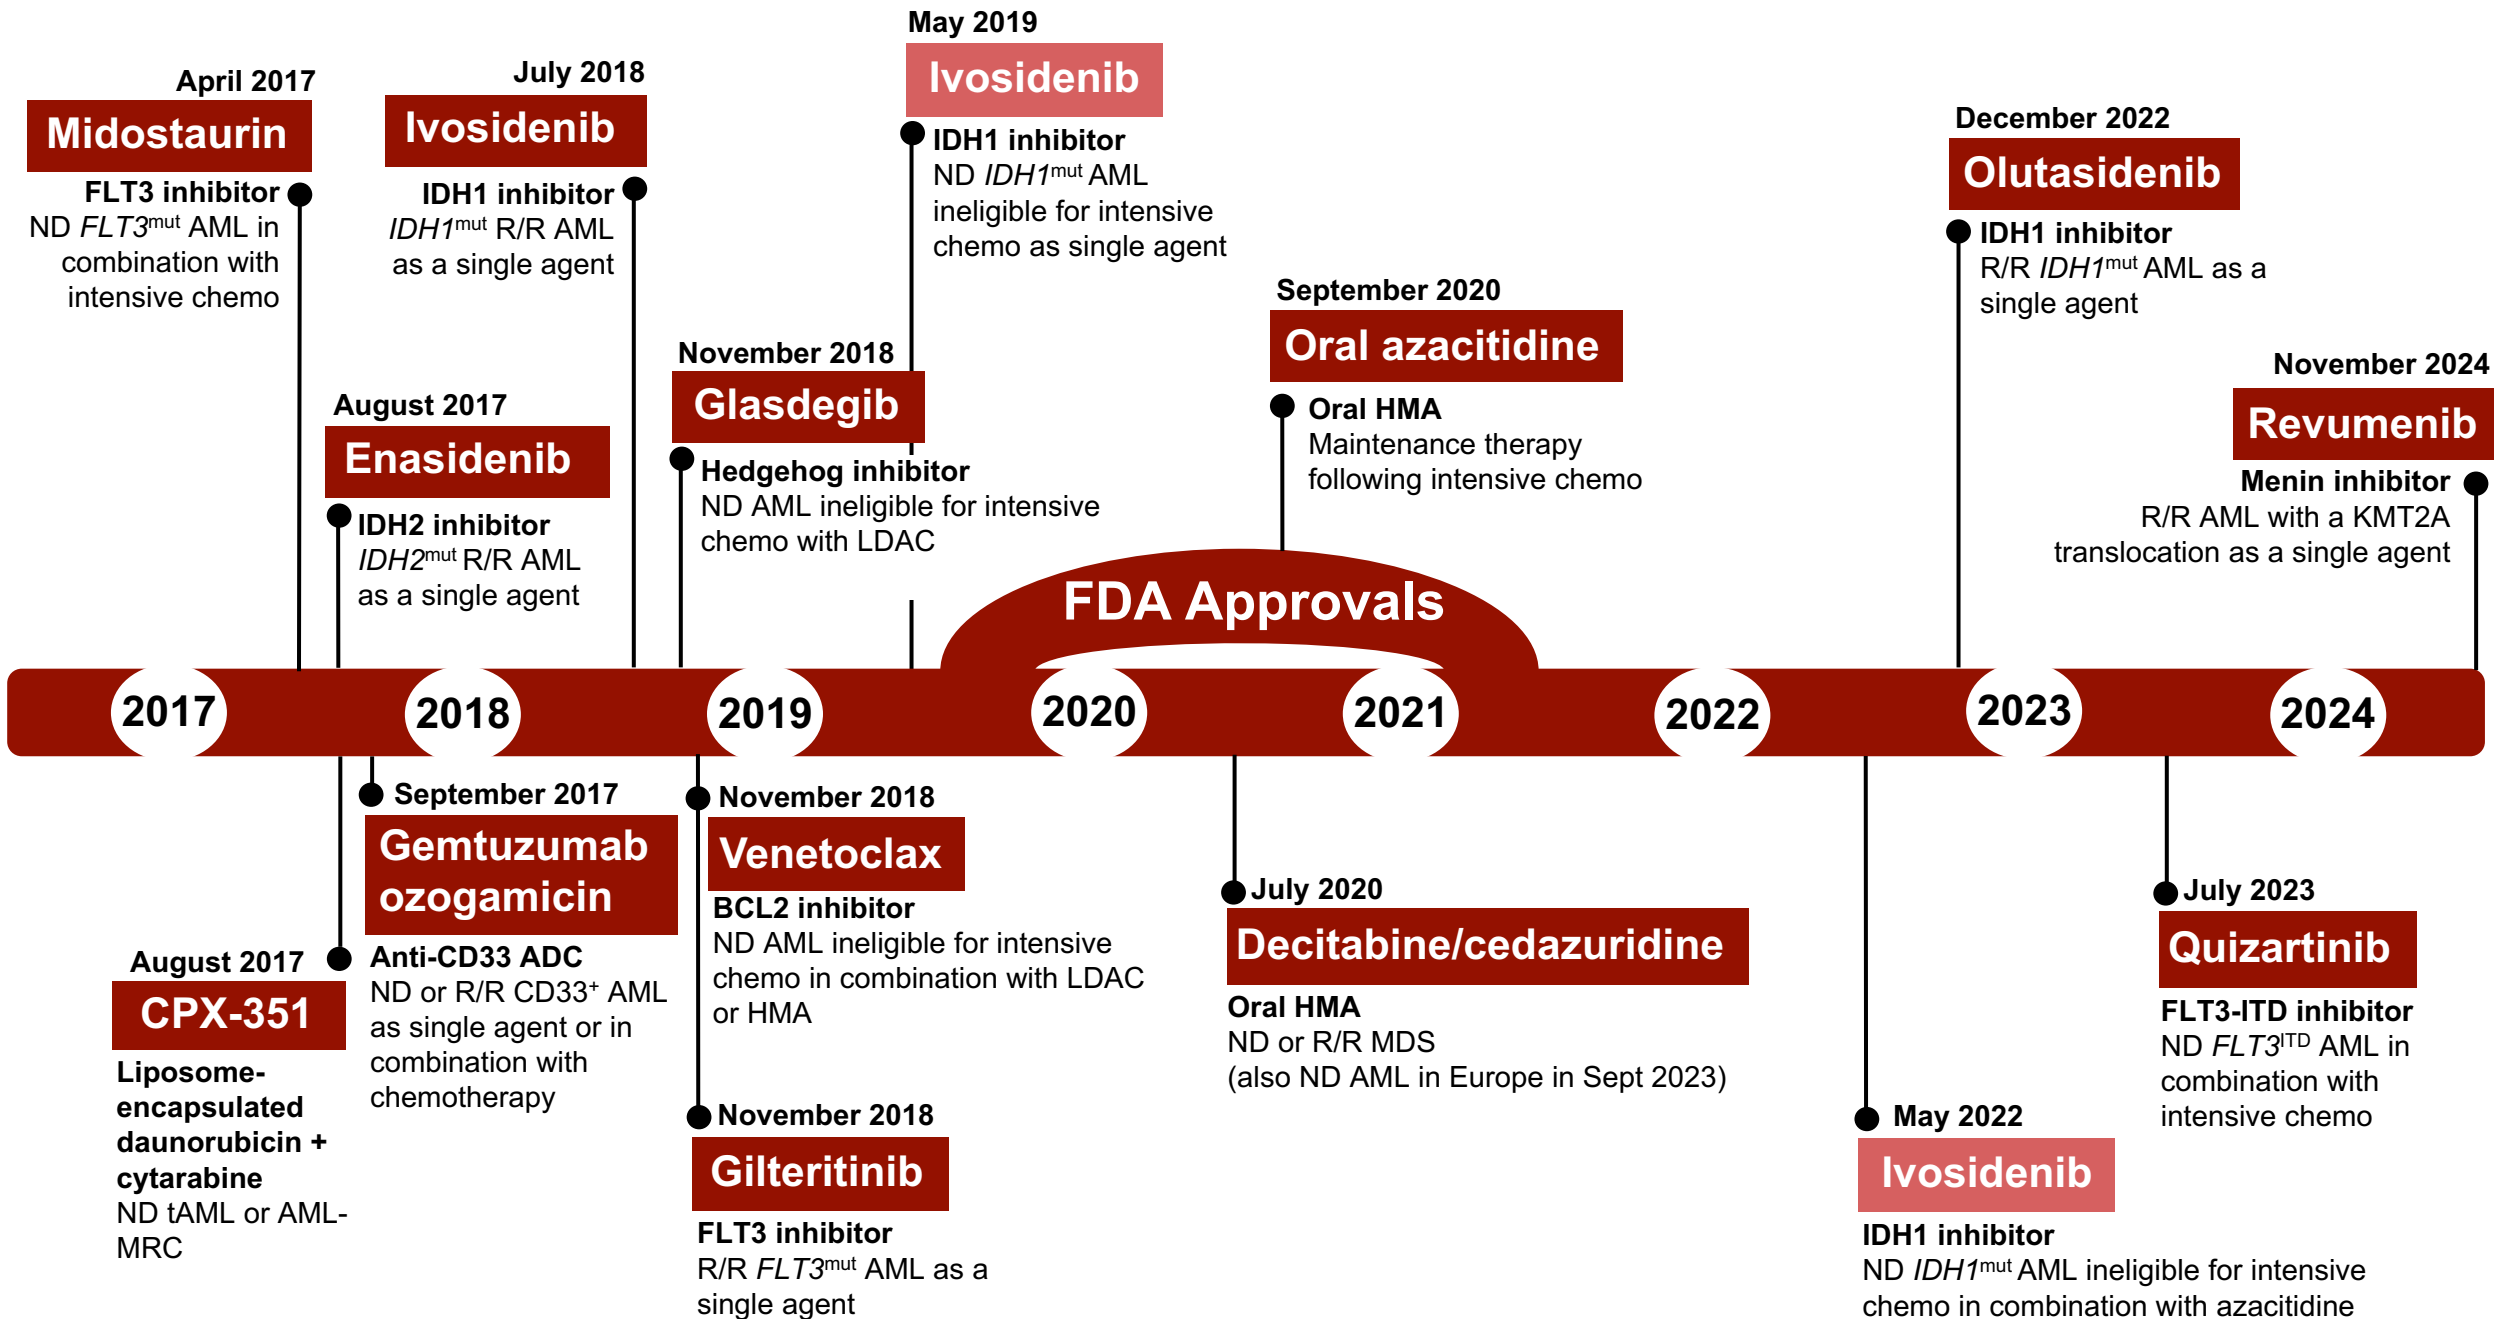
April 2017
Midostaurin
FLT3 inhibitor
ND $FLT3^{mut}$ AML in combination with intensive chemo

July 2018
Ivosidenib
IDH1 inhibitor
$IDH1^{mut}$ R/R AML as a single agent

May 2019
Ivosidenib
IDH1 inhibitor
ND $IDH1^{mut}$ AML ineligible for intensive chemo as single agent

August 2017
Enasidenib
IDH2 inhibitor
$IDH2^{mut}$ R/R AML as a single agent

November 2018
Glasdegib
Hedgehog inhibitor
ND AML ineligible for intensive chemo with LDAC

September 2020
Oral azacitidine
Oral HMA
Maintenance therapy following intensive chemo

December 2022
Olutasidenib
IDH1 inhibitor
R/R $IDH1^{mut}$ AML as a single agent

November 2024
Revumenib
Menin inhibitor
R/R AML with a KMT2A translocation as a single agent

FDA Approvals

2017 2018 2019 2020 2021 2022 2023 2024

September 2017
Gemtuzumab ozogamicin
Anti-CD33 ADC
ND or R/R $CD33^{+}$ AML as single agent or in combination with chemotherapy

August 2017
CPX-351
Liposome-encapsulated daunorubicin + cytarabine
ND tAML or AML-MRC

November 2018
Venetoclax
BCL2 inhibitor
ND AML ineligible for intensive chemo in combination with LDAC or HMA

November 2018
Gilteritinib
FLT3 inhibitor
R/R $FLT3^{mut}$ AML as a single agent

July 2020
Decitabine/cedazuridine
Oral HMA
ND or R/R MDS
(also ND AML in Europe in Sept 2023)

May 2022
Ivosidenib
IDH1 inhibitor
ND $IDH1^{mut}$ AML ineligible for intensive chemo in combination with azacitidine

July 2023
Quizartinib
FLT3-ITD inhibitor
ND $FLT3^{ITD}$ AML in combination with intensive chemo